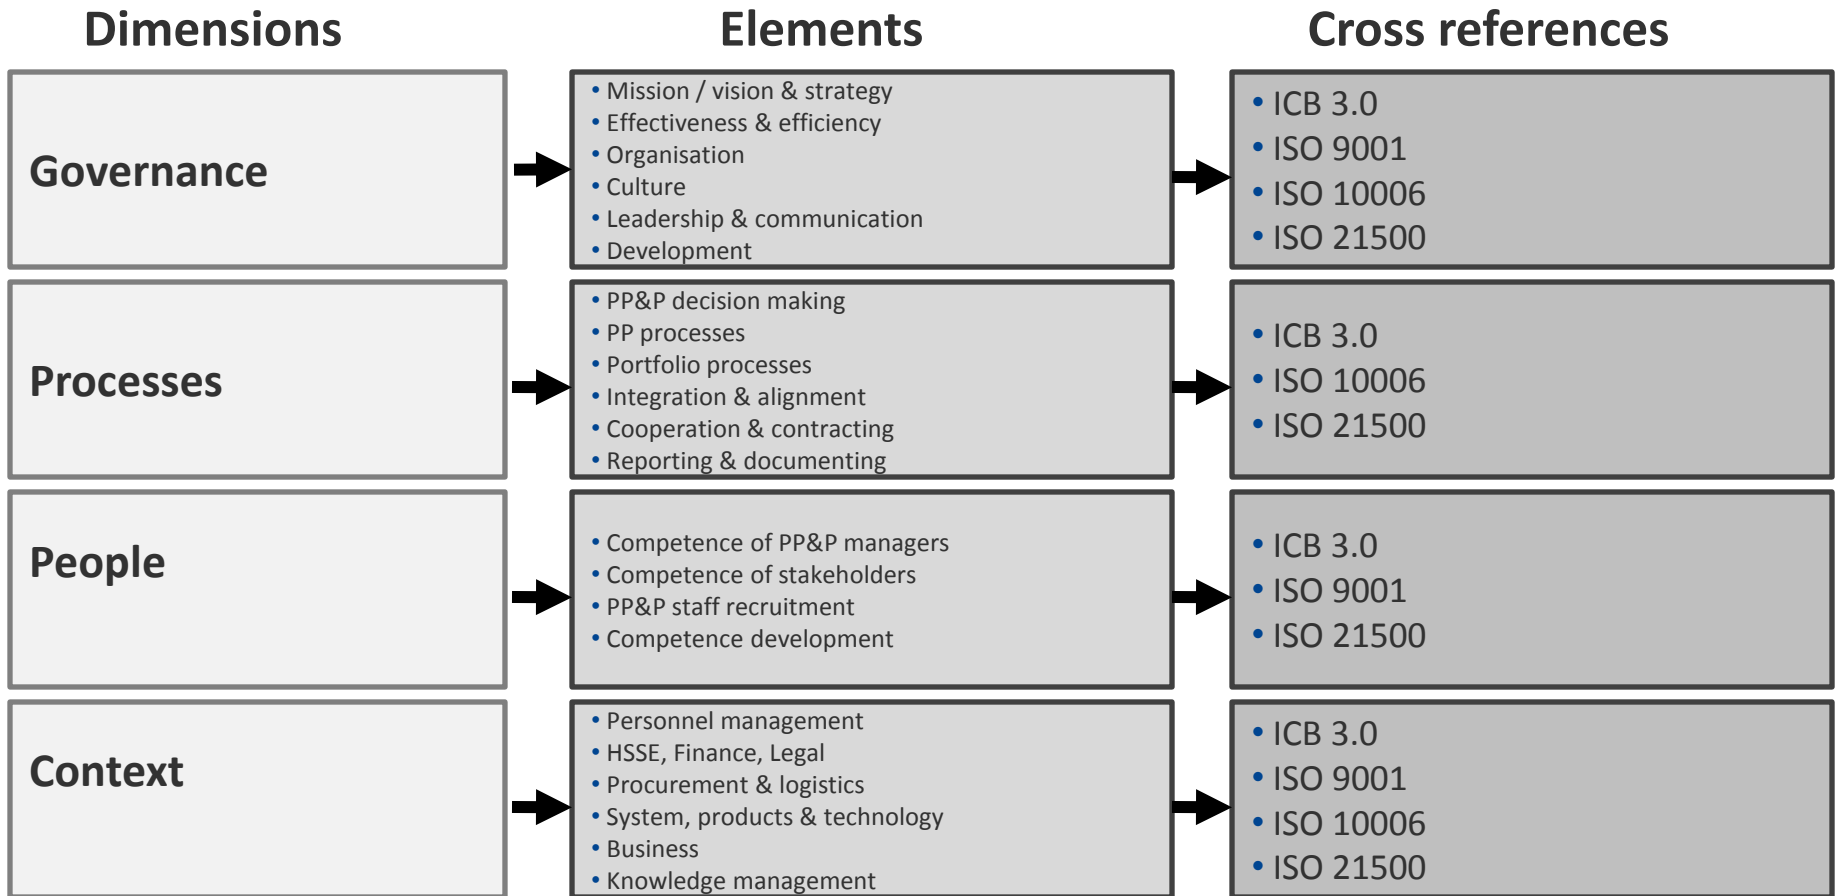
Dimensions

Elements

Cross references

Governance

• Mission / vision & strategy
• Effectiveness & efficiency
• Organisation
• Culture
• Leadership & communication
• Development

• ICB 3.0
• ISO 9001
• ISO 10006
• ISO 21500

Processes

• PP&P decision making
• PP processes
• Portfolio processes
• Integration & alignment
• Cooperation & contracting
• Reporting & documenting

• ICB 3.0
• ISO 10006
• ISO 21500

People

• Competence of PP&P managers
• Competence of stakeholders
• PP&P staff recruitment
• Competence development

• ICB 3.0
• ISO 9001
• ISO 21500

Context

• Personnel management
• HSSE, Finance, Legal
• Procurement & logistics
• System, products & technology
• Business
• Knowledge management

• ICB 3.0
• ISO 9001
• ISO 10006
• ISO 21500